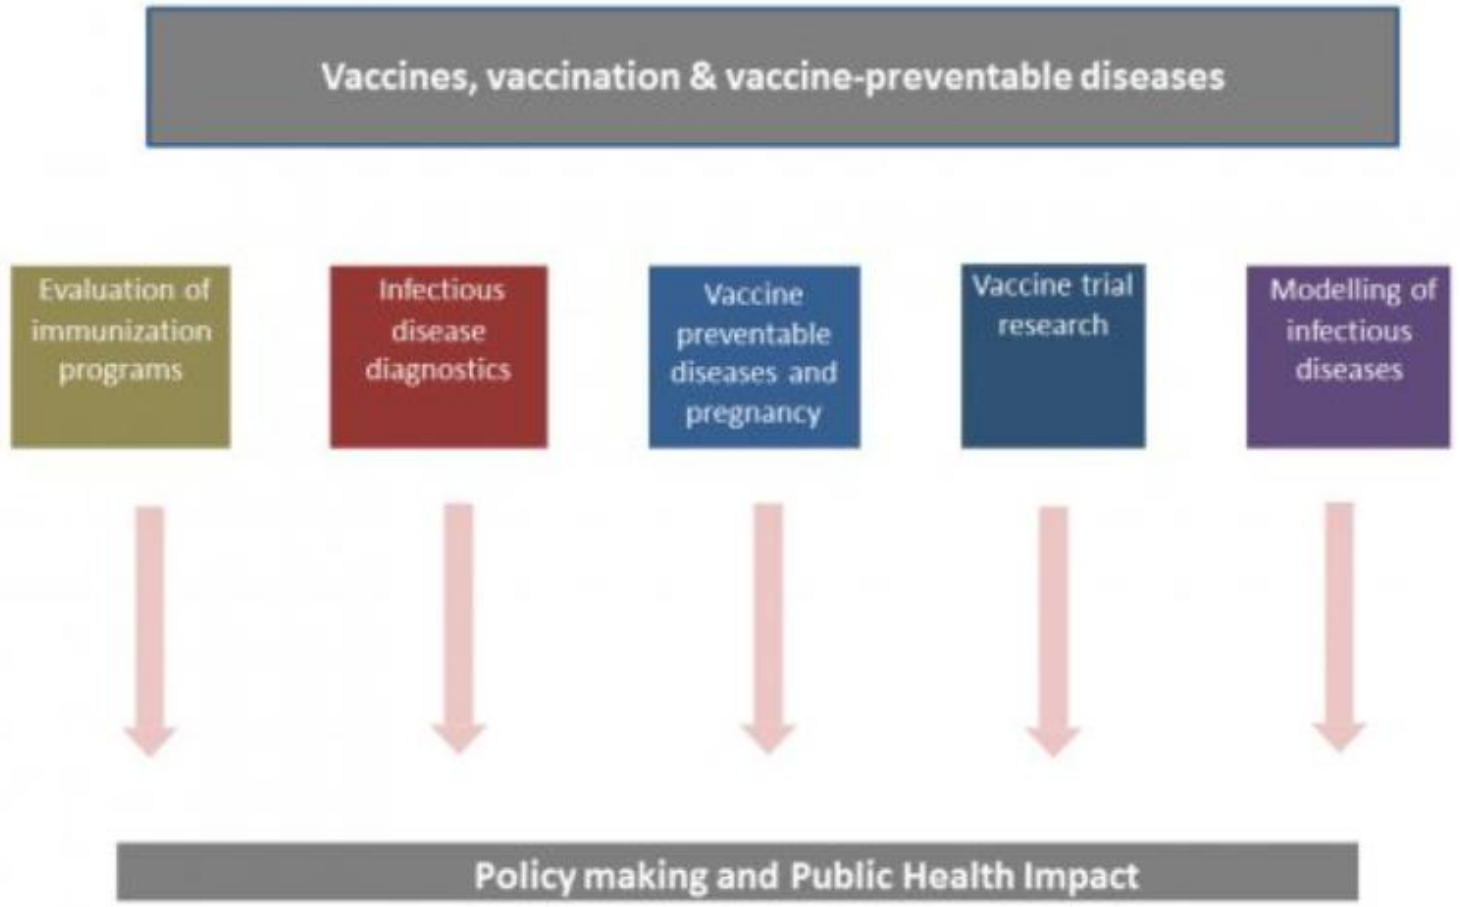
Vaccines, vaccination & vaccine-preventable diseases

Evaluation of immunization programs

Infectious disease diagnostics

Vaccine preventable diseases and pregnancy

Vaccine trial research

Modelling of infectious diseases

Policy making and Public Health Impact